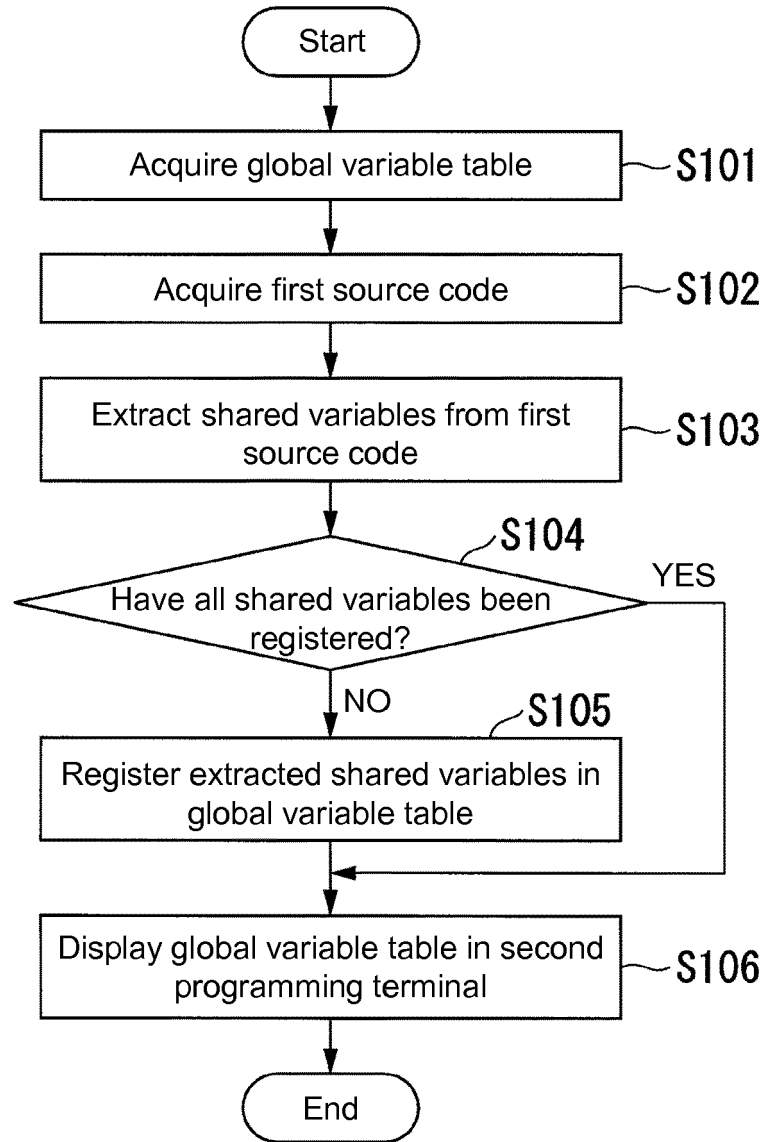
Start

Acquire global variable table

S101

Acquire first source code

S102

Extract shared variables from first source code

S103

S104

Have all shared variables been registered?

YES

NO

S105

Register extracted shared variables in global variable table

Display global variable table in second programming terminal

S106

End